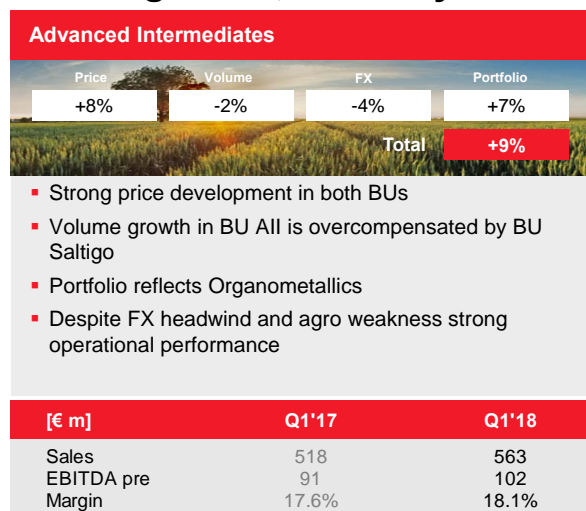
Advanced Intermediates

| Price | Volume | FX | Portfolio |
|---|---|---|---|
| +8% | -2% | -4% | +7% |

Total +9%

- Strong price development in both BUs
- Volume growth in BU AII is overcompensated by BU Saltigo
- Portfolio reflects Organometallics
- Despite FX headwind and agro weakness strong operational performance

| [€ m] | Q1'17 | Q1'18 |
|---|---|---|
| Sales | 518 | 563 |
| EBITDA pre | 91 | 102 |
| Margin | 17.6% | 18.1% |